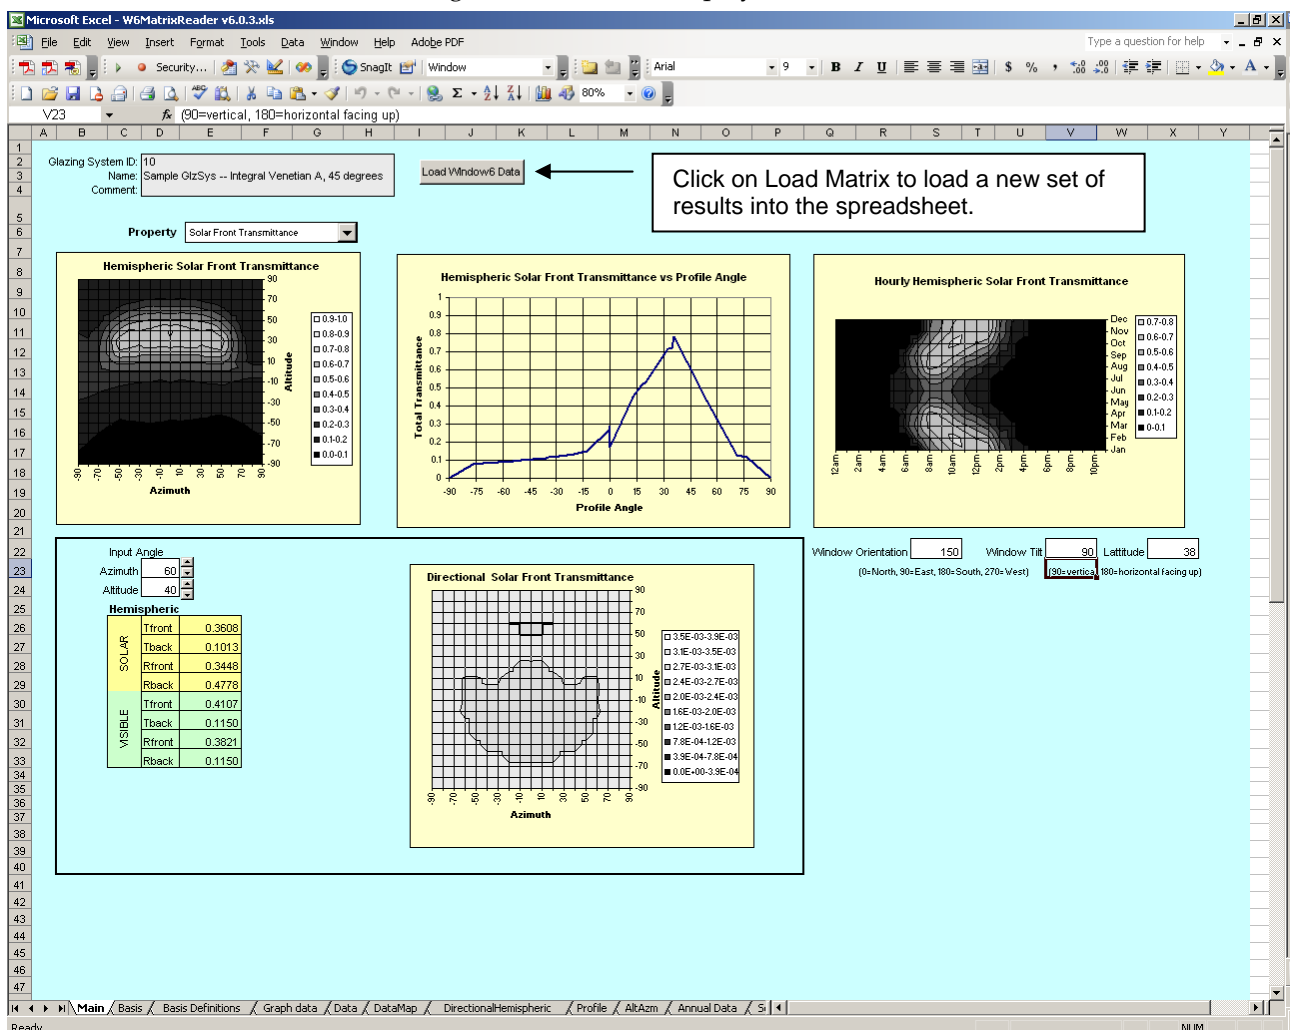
Microsoft Excel - W6MatrixReader v6.0.3.xls

File Edit View Insert Format Tools Data Window Help Adobe PDF

Type a question for help

Security... SnagIt Window Arial 9 B I U $ % 80%

V23 fx (90=vertical, 180=horizontal facing up)

A B C D E F G H I J K L M N O P Q R S T U V W X Y

Glazing System ID: 10
Name: Sample GlzSys -- Integral Venetian A, 45 degrees
Comment:

Load Window6 Data

Click on Load Matrix to load a new set of results into the spreadsheet.

Property Solar Front Transmittance

Hemispheric Solar Front Transmittance

90 70 50 30 10 -10 -30 -50 -70 -90

Altitude

-90 -70 -50 -30 -10 10 30 50 70 90

Azimuth

0.9-1.0
0.8-0.9
0.7-0.8
0.6-0.7
0.5-0.6
0.4-0.5
0.3-0.4
0.2-0.3
0.1-0.2
0.0-0.1

Hemispheric Solar Front Transmittance vs Profile Angle

1 0.9 0.8 0.7 0.6 0.5 0.4 0.3 0.2 0.1 0

Total Transmittance

-90 -75 -60 -45 -30 -15 0 15 30 45 60 75 90

Profile Angle

Hourly Hemispheric Solar Front Transmittance

Dec Nov Oct Sep Aug Jul Jun May Apr Mar Feb Jan

12am 2am 4am 6am 8am 10am 12pm 2pm 4pm 6pm 8pm 10pm

0.7-0.8
0.6-0.7
0.5-0.6
0.4-0.5
0.3-0.4
0.2-0.3
0.1-0.2
0-0.1

Input Angle
Azimuth 60
Altitude 40

Hemispheric

| | | |
|---|---|---|
| SOLAR | Tfront | 0.3608 |
| | Tback | 0.1013 |
| | Rfront | 0.3448 |
| | Rback | 0.4778 |
| VISIBLE | Tfront | 0.4107 |
| | Tback | 0.1150 |
| | Rfront | 0.3821 |
| | Rback | 0.1150 |

Directional Solar Front Transmittance

90 70 50 30 10 -10 -30 -50 -70 -90

Altitude

-90 -70 -50 -30 -10 10 30 50 70 90

Azimuth

3.5E-03-3.9E-03
3.1E-03-3.5E-03
2.7E-03-3.1E-03
2.4E-03-2.7E-03
2.0E-03-2.4E-03
1.6E-03-2.0E-03
1.2E-03-1.6E-03
7.8E-04-1.2E-03
3.9E-04-7.8E-04
0.0E+00-3.9E-04

Window Orientation 150 Window Tilt 90 Lattitude 38

(0=North, 90=East, 180=South, 270=West) (90=vertical, 180=horizontal facing up)

Main Basis Basis Definitions Graph data Data DataMap DirectionalHemispheric Profile AltAzm Annual Data Si

Ready NUM